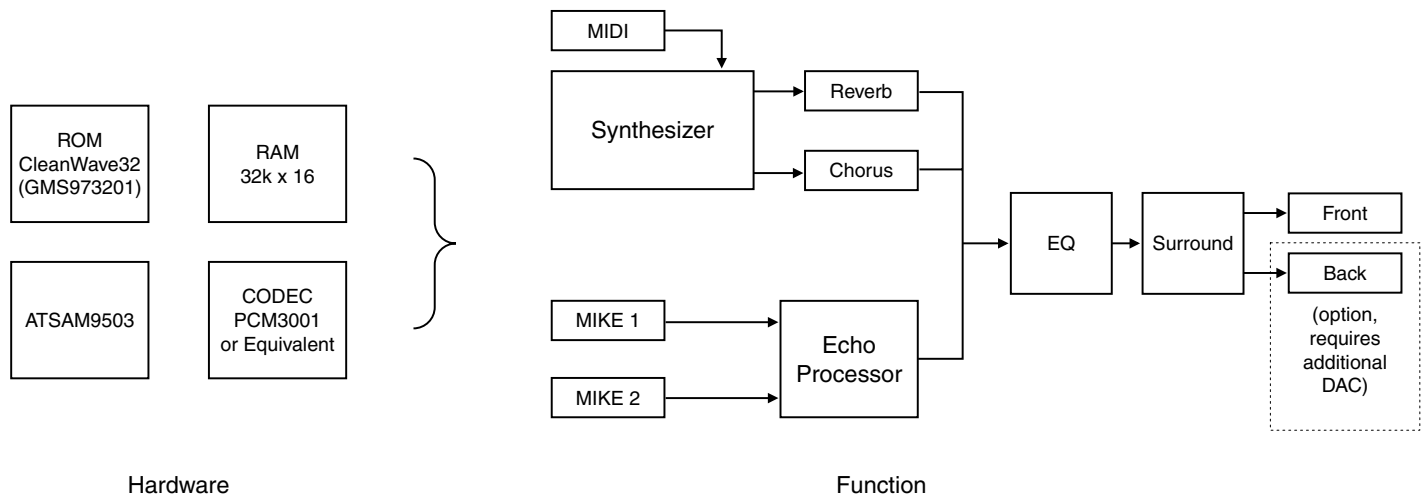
ROM
CleanWave32
(GMS973201)

RAM
32k x 16

ATSAM9503

CODEC
PCM3001
or Equivalent

Hardware

MIDI

Synthesizer

Reverb

Chorus

MIKE 1

MIKE 2

Echo
Processor

EQ

Surround

Front

Back

(option, requires additional DAC)

Function